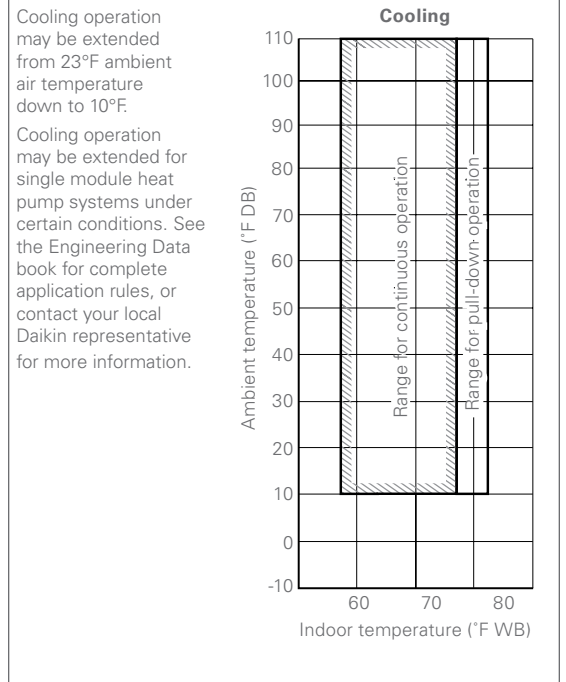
Cooling operation may be extended from 23°F ambient air temperature down to 10°F.

Cooling operation may be extended for single module heat pump systems under certain conditions. See the Engineering Data book for complete application rules, or contact your local Daikin representative for more information.

Cooling

110
100
90
80
70
60
50
40
30
20
10
0
-10

Ambient temperature (˚F DB)

Range for continuous operation

Range for pull-down operation

60
70
80

Indoor temperature (˚F WB)